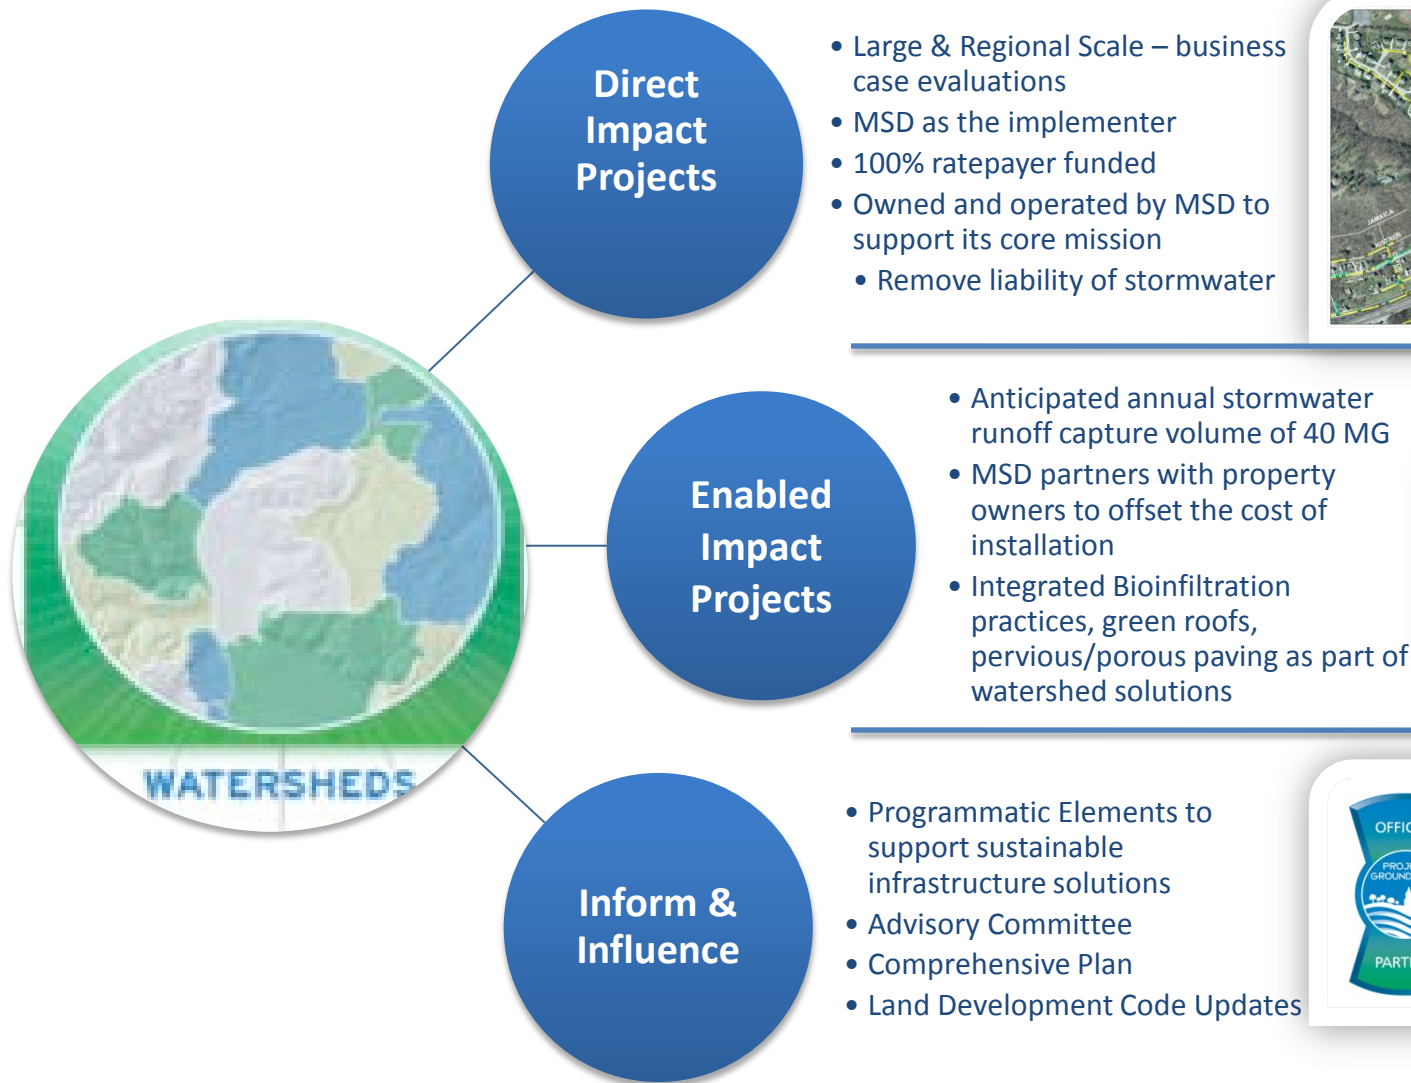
Direct Impact Projects

• Large & Regional Scale – business case evaluations
• MSD as the implementer
• 100% ratepayer funded
• Owned and operated by MSD to support its core mission
• Remove liability of stormwater

WATERSHEDS

Enabled Impact Projects

• Anticipated annual stormwater runoff capture volume of 40 MG
• MSD partners with property owners to offset the cost of installation
• Integrated Bioinfiltration practices, green roofs, pervious/porous paving as part of watershed solutions

Inform & Influence

• Programmatic Elements to support sustainable infrastructure solutions
• Advisory Committee
• Comprehensive Plan
• Land Development Code Updates

OFFIC
PROJ
GROUND
PART